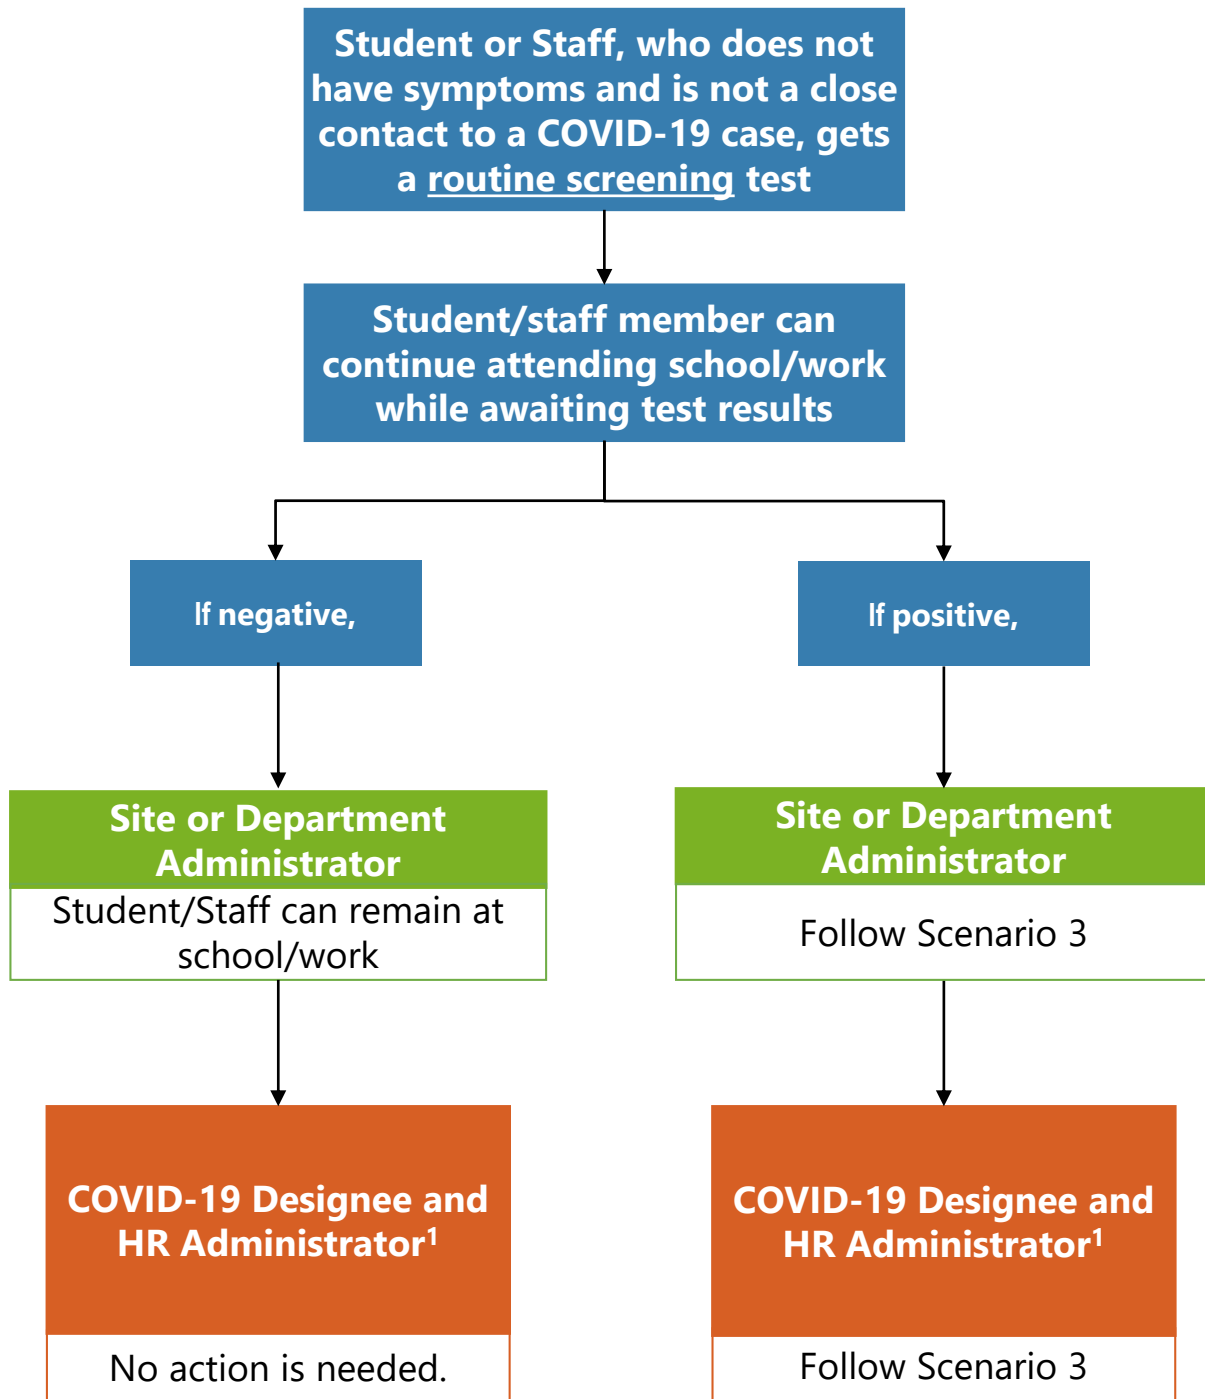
Student or Staff, who does not have symptoms and is not a close contact to a COVID-19 case, gets a routine screening test

Student/staff member can continue attending school/work while awaiting test results

If negative,

If positive,

Site or Department Administrator

Student/Staff can remain at school/work

Site or Department Administrator

Follow Scenario 3

COVID-19 Designee and HR Administrator$^1$

No action is needed.

COVID-19 Designee and HR Administrator$^1$

Follow Scenario 3